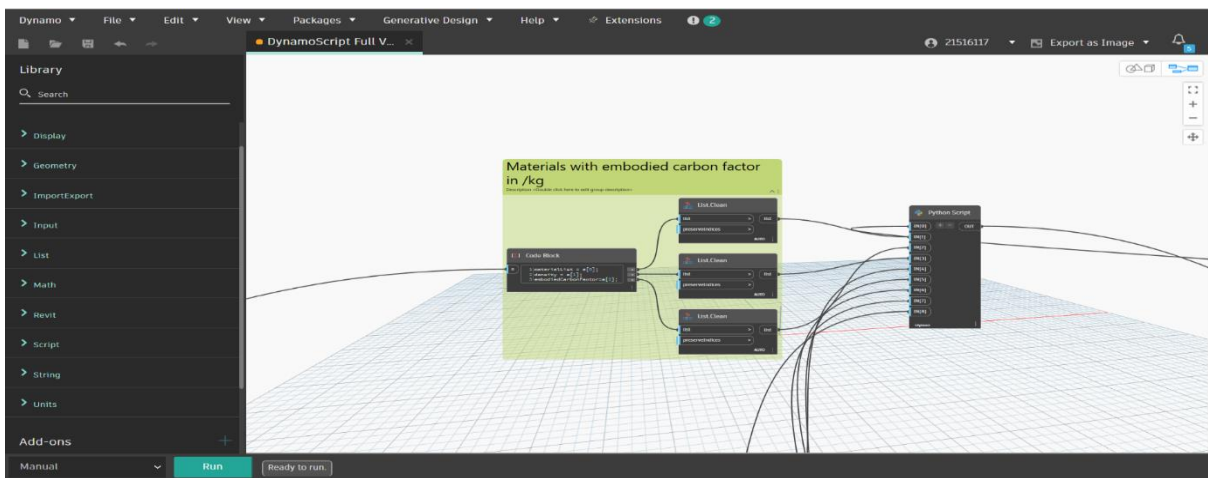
Dynamo ▾ File ▾ Edit ▾ View ▾ Packages ▾ Generative Design ▾ Help ▾ Extensions 1 2

DynamoScript Full V... ×

21516117 ▾ Export as Image ▾

Library

Search

Display

Geometry

ImportExport

Input

List

Math

Revit

Script

String

Units

Add-ons

Materials with embodied carbon factor in /kg

Description <Double click here to add group description>

Code Block

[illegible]

List.Clean

list

preserveIndices

List.Clean

list

preserveIndices

List.Clean

list

preserveIndices

Python Script

IN[0]

IN[1]

IN[2]

IN[3]

IN[4]

IN[5]

IN[6]

IN[7]

IN[8]

OUT

Manual

Run

Ready to run.